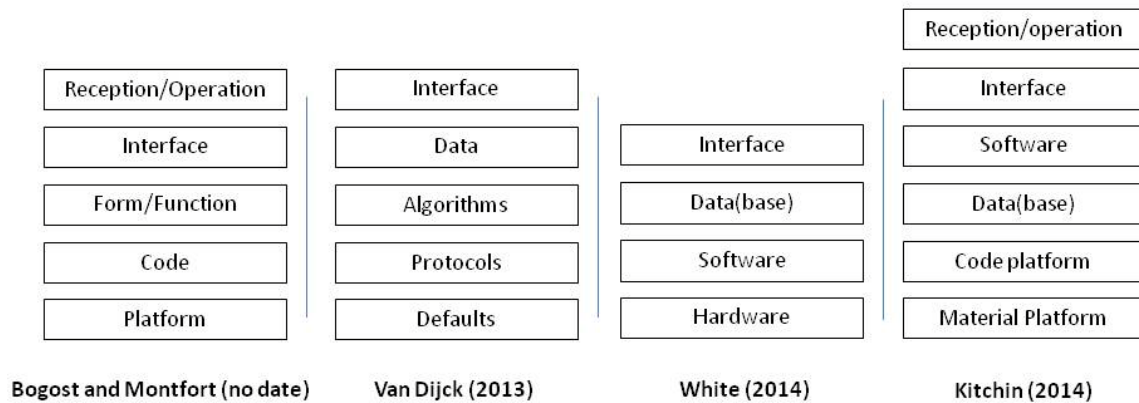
Reception/Operation
Interface
Form/Function
Code
Platform

Bogost and Montfort (no date)

Interface
Data
Algorithms
Protocols
Defaults

Van Dijck (2013)

Interface
Data(base)
Software
Hardware

White (2014)

Reception/operation
Interface
Software
Data(base)
Code platform
Material Platform

Kitchin (2014)